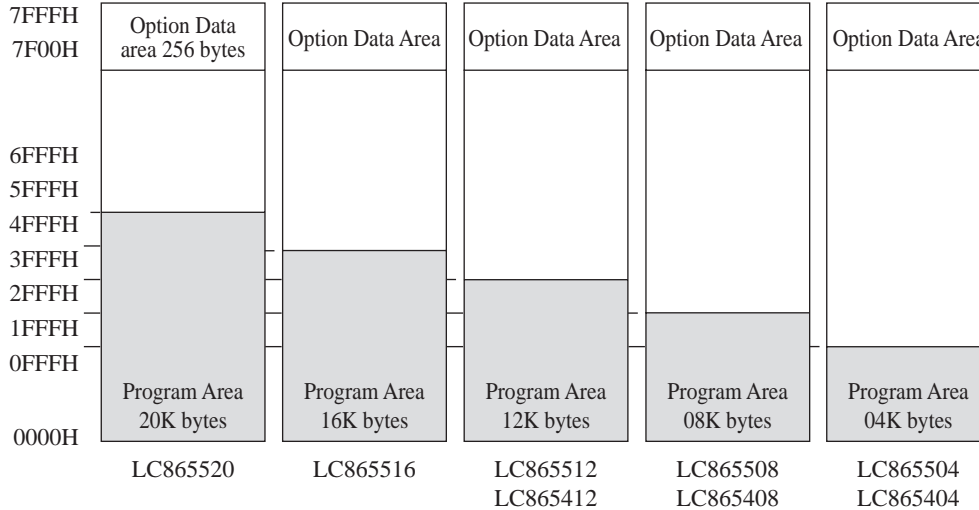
7FFFH
7F00H

6FFFH
5FFFH
4FFFH
3FFFH
2FFFH
1FFFH
0FFFH

0000H

Option Data area 256 bytes

Program Area 20K bytes

LC865520

Option Data Area

Program Area 16K bytes

LC865516

Option Data Area

Program Area 12K bytes

LC865512
LC865412

Option Data Area

Program Area 08K bytes

LC865508
LC865408

Option Data Area

Program Area 04K bytes

LC865504
LC865404